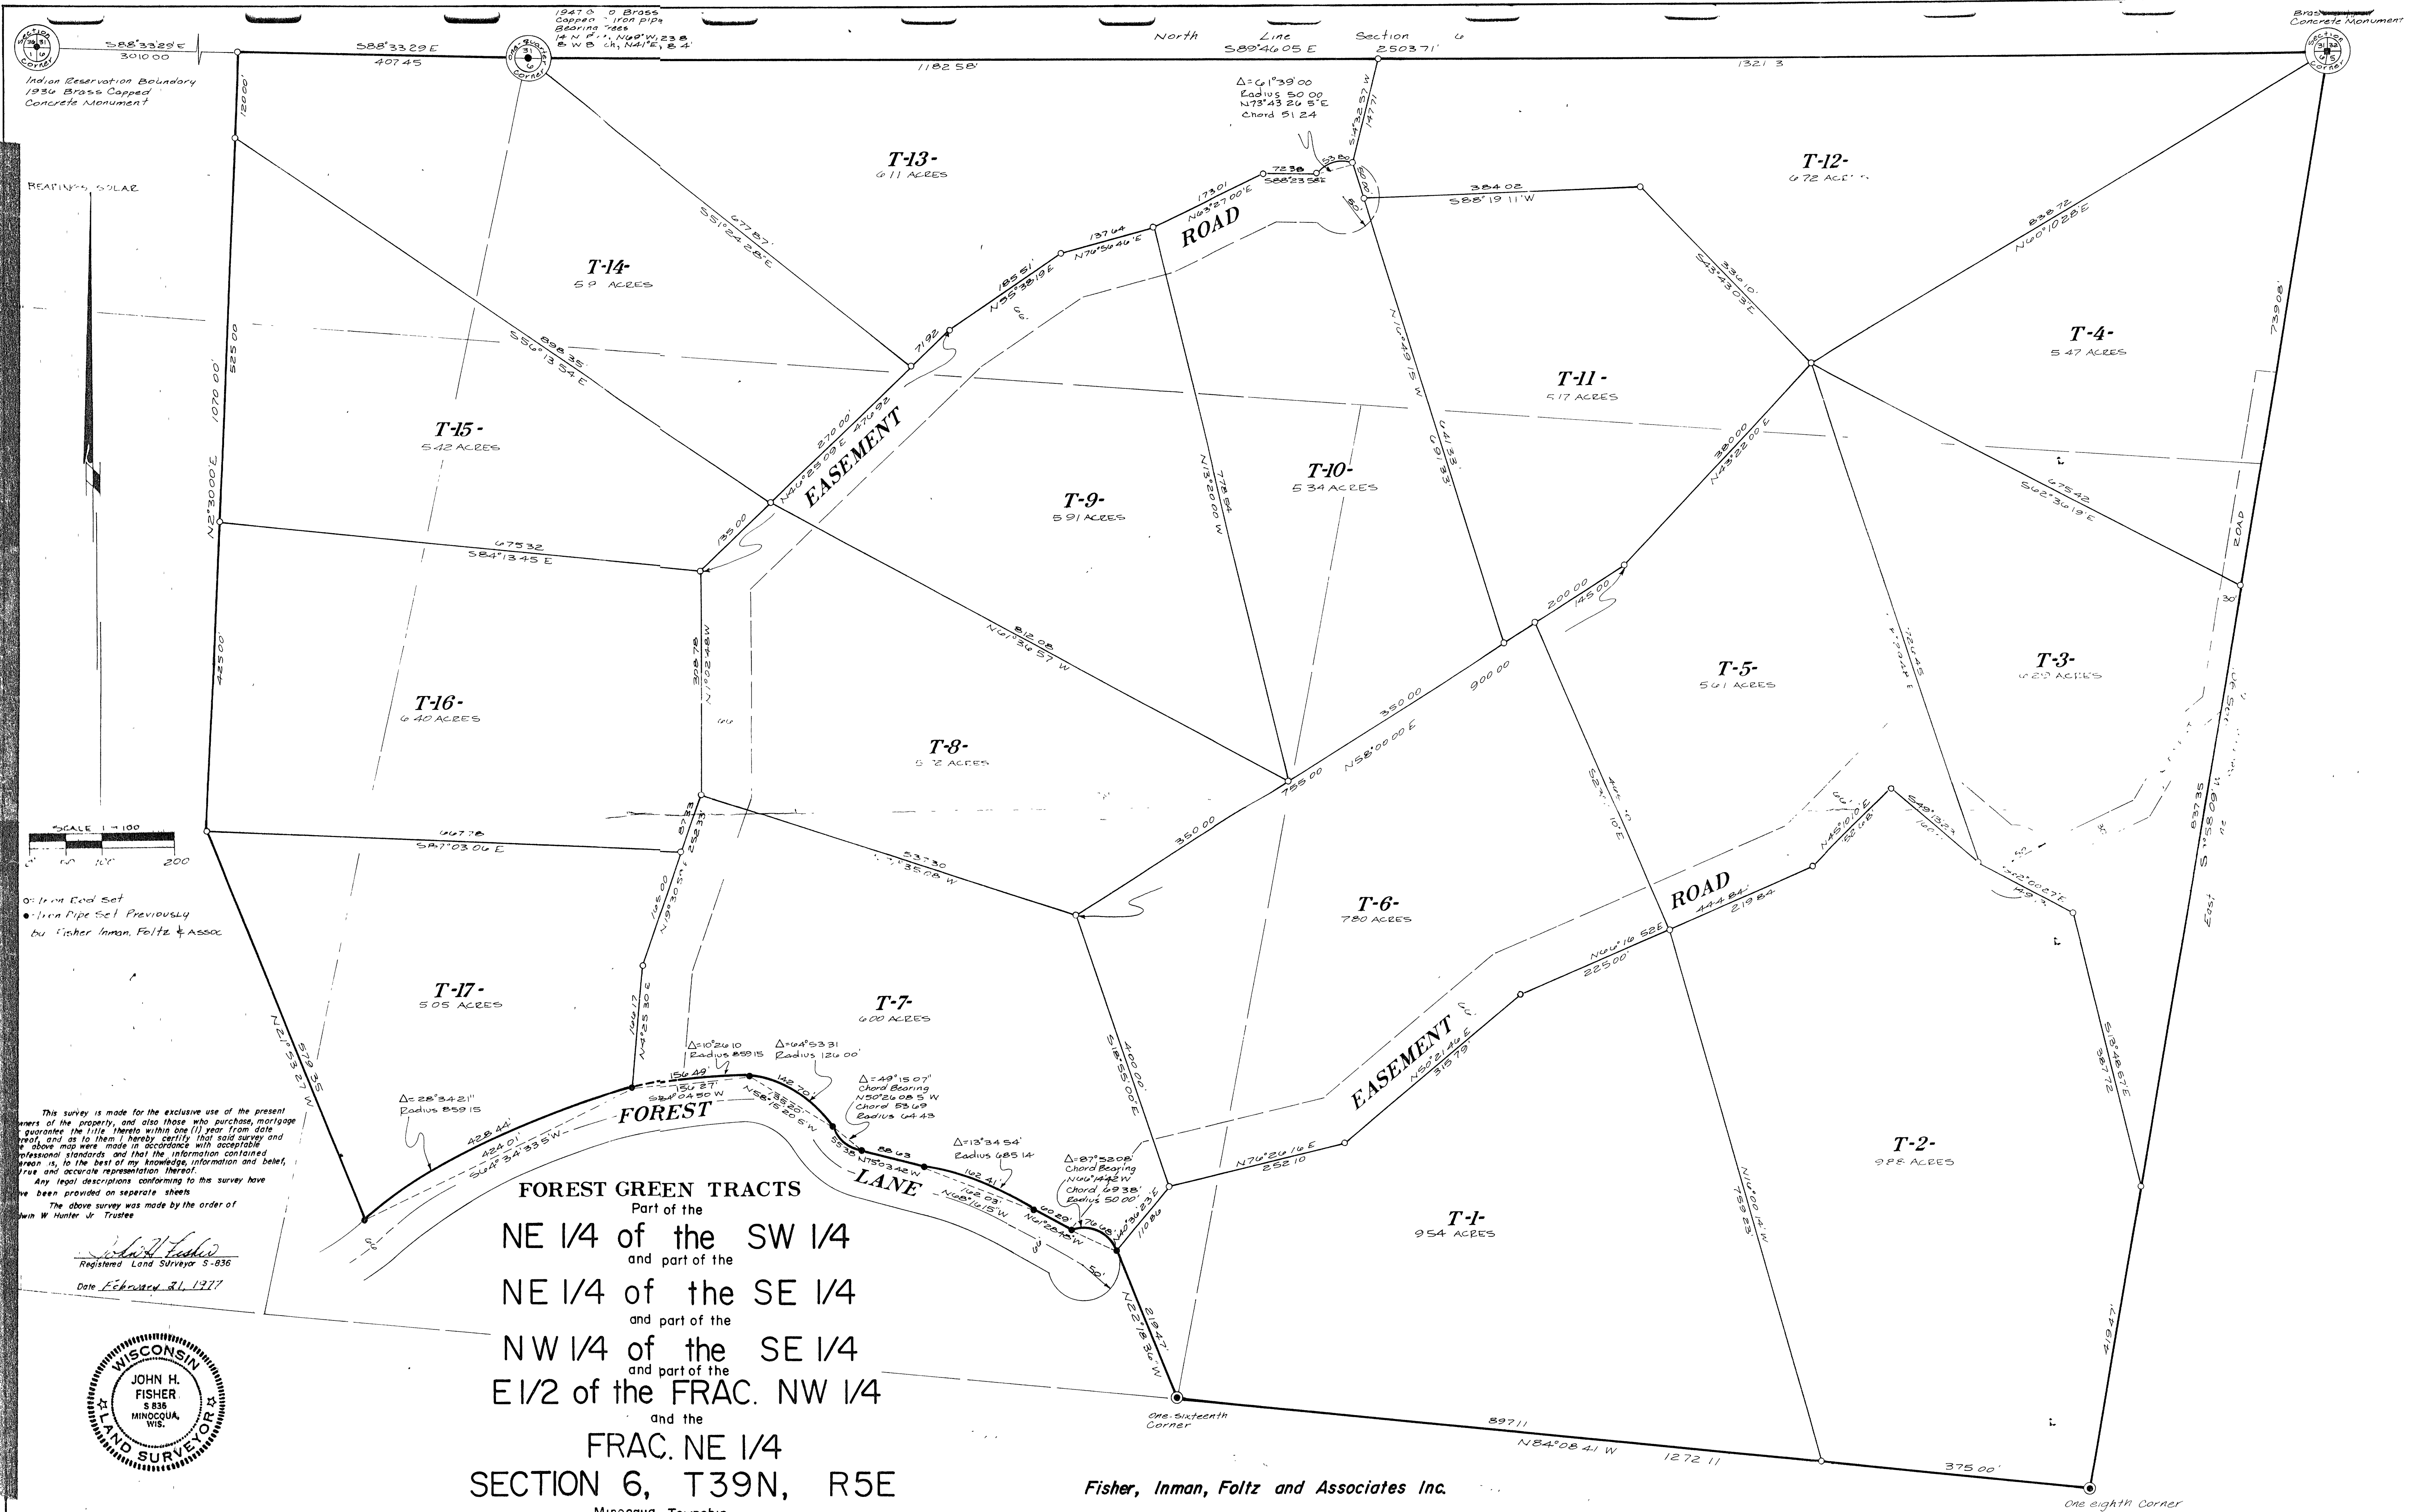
Section Corner

S88°33'29"E 3010.00

S88°33'29"E 407.45

1947 ... Brass Capped ... Iron pipe Bearing Trees 14" Pi... N69°W, 23.8 8" W.B. ... ch, N41°E, 8.4'

One Quarter Corner

North Line Section 6 S89°46'05"E 2503.71'

Brass Concrete Monument

Section Corner

1182.58'

1321.3

Indian Reservation Boundary 1936 Brass Capped Concrete Monument

Δ=61°39'00 Radius 50.00 N73°43'26.5"E Chord 51.24

BEARINGS SOLAR

T-13- 6.11 ACRES

T-12- 6.72 ACRES

T-14- 5.9 ACRES

T-15- 5.42 ACRES

T-16- 6.40 ACRES

T-17- 5.05 ACRES

T-11- 5.17 ACRES

T-10- 5.34 ACRES

T-9- 5.91 ACRES

T-8- 5.72 ACRES

T-7- 6.00 ACRES

T-6- 7.80 ACRES

T-5- 5.61 ACRES

T-4- 5.47 ACRES

T-3- 6.29 ACRES

T-2- 9.88 ACRES

T-1- 9.54 ACRES

ROAD

EASEMENT

ROAD

EASEMENT

FOREST

LANE

120.00'
525.00
1070.00'
N2°30'00"E
425.00
677.87 S51°24'28"E
898.35 S56°13'54"E
675.32 S84°13'45"E
667.78 S87°03'06"E
71.92
185.51 N55°38'19"E
137.64 N76°56'46"E
173.01 N63°27'00"E
72.38 S88°23'58"E
55.80
384.02 S88°19'11"W
336.10 S43°43'03"E
838.72 N60°10'28"E
739.08
270.00' N46°25'09"E 470.92
135.00
328.78 N1°02'48"W
812.08 N61°36'57"W
778.84 N13°20'00"W
616.33 N10°49'15"W
380.00 N43°22'00"E
675.42 S62°36'19"E
200.00
145.00
900.00
350.00 N58°00'00"E
755.00
350.00
537.30 ... 35'08"W
87.73
252.33
N19°30'57"E
165.00
146.17 N4°25'30"E
400.00 S18°55'00"E
N56°16'52"E 444.84 219.84
225.00'
N45°10'10"E
S49°13'23"E
S42°00'27"E
837.35 S5°58'09"W
East
315.78 N50°24'46"E
252.10 N76°26'16"E
759.23 N16°00'14"W
587.72 S18°48'57"E
419.47
21.94 N22°18'30"W
110.86
579.35 N21°53'27"W
428.44
424.01 S64°34'35"W
156.49
150.37 S84°04'50"W
142.70
N58°15'06"W
58.38
88.63 N75°03'42"W
162.41
162.03 N68°16'15"W
60.20
76.48 N61°28'45"W

Δ=28°34'21" Radius 859.15
Δ=10°26'10 Radius 859.15
Δ=64°53'31 Radius 126.00'
Δ=49°15'07" Chord Bearing N50°26'08.5"W Chord 53.69 Radius 64.43
Δ=13°34'54' Radius 685.14
Δ=87°52'08" Chord Bearing N66°14'42"W Chord 69.38' Radius 50.00'

SCALE 1"=100
0 50 100 200

o: Iron Rod Set
•: Iron Pipe Set Previously by Fisher Inman, Foltz & Assoc

This survey is made for the exclusive use of the present owners of the property, and also those who purchase, mortgage or guarantee the title thereto within one (1) year from date hereof, and as to them I hereby certify that said survey and the above map were made in accordance with acceptable professional standards and that the information contained hereon is, to the best of my knowledge, information and belief, a true and accurate representation thereof.
Any legal descriptions conforming to this survey have been provided on seperate sheets
The above survey was made by the order of ...dwin W Hunter Jr Trustee

John H Fisher
Registered Land Surveyor S-836

Date February 21, 1977

WISCONSIN JOHN H. FISHER S 836 MINOCQUA, WIS. LAND SURVEYOR

FOREST GREEN TRACTS
Part of the
NE 1/4 of the SW 1/4
and part of the
NE 1/4 of the SE 1/4
and part of the
NW 1/4 of the SE 1/4
and part of the
E1/2 of the FRAC. NW 1/4
and the
FRAC. NE 1/4
SECTION 6, T39N, R5E
Minocqua Township

One-Sixteenth Corner

897.11 N84°08'41"W 1272.11

375.00'

One eighth Corner

Fisher, Inman, Foltz and Associates Inc.